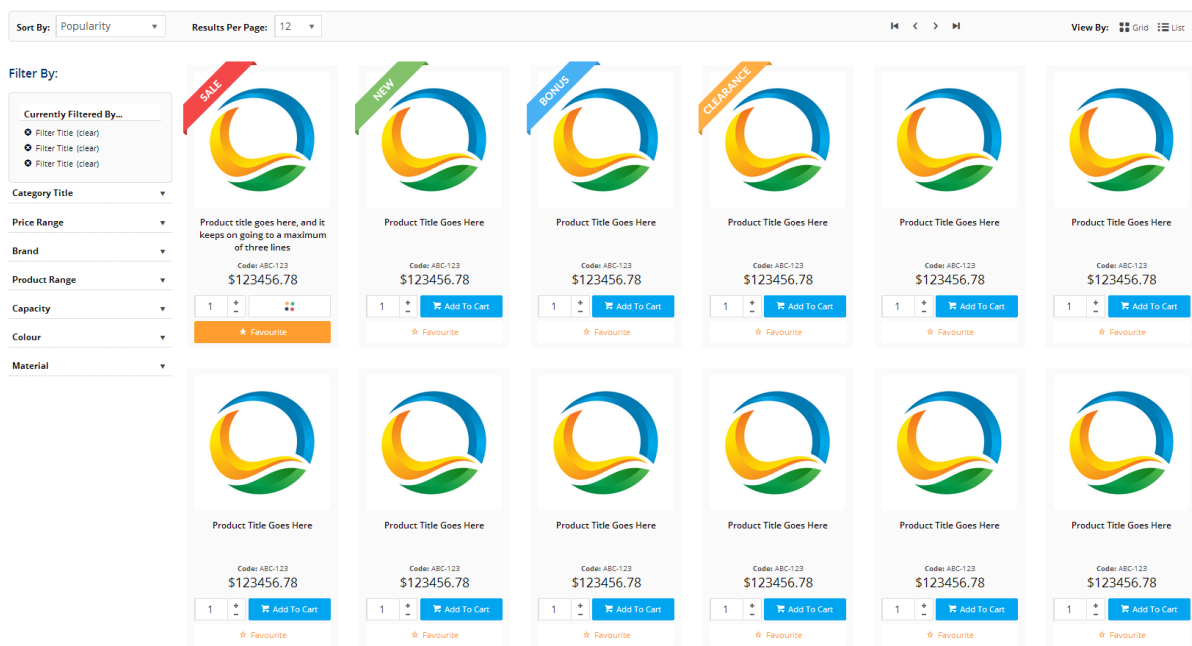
Sort By: Popularity
Results Per Page: 12
View By: Grid List

Filter By:

Currently Filtered By...
Filter Title (clear)
Filter Title (clear)
Filter Title (clear)

Category Title
Price Range
Brand
Product Range
Capacity
Colour
Material

SALE
Product title goes here, and it keeps on going to a maximum of three lines
Code: ABC-123
$123456.78
1
Favourite

NEW
Product Title Goes Here
Code: ABC-123
$123456.78
1
Add To Cart
Favourite

BONUS
Product Title Goes Here
Code: ABC-123
$123456.78
1
Add To Cart
Favourite

CLEARANCE
Product Title Goes Here
Code: ABC-123
$123456.78
1
Add To Cart
Favourite

Product Title Goes Here
Code: ABC-123
$123456.78
1
Add To Cart
Favourite

Product Title Goes Here
Code: ABC-123
$123456.78
1
Add To Cart
Favourite

Product Title Goes Here
Code: ABC-123
$123456.78
1
Add To Cart
Favourite

Product Title Goes Here
Code: ABC-123
$123456.78
1
Add To Cart
Favourite

Product Title Goes Here
Code: ABC-123
$123456.78
1
Add To Cart
Favourite

Product Title Goes Here
Code: ABC-123
$123456.78
1
Add To Cart
Favourite

Product Title Goes Here
Code: ABC-123
$123456.78
1
Add To Cart
Favourite

Product Title Goes Here
Code: ABC-123
$123456.78
1
Add To Cart
Favourite